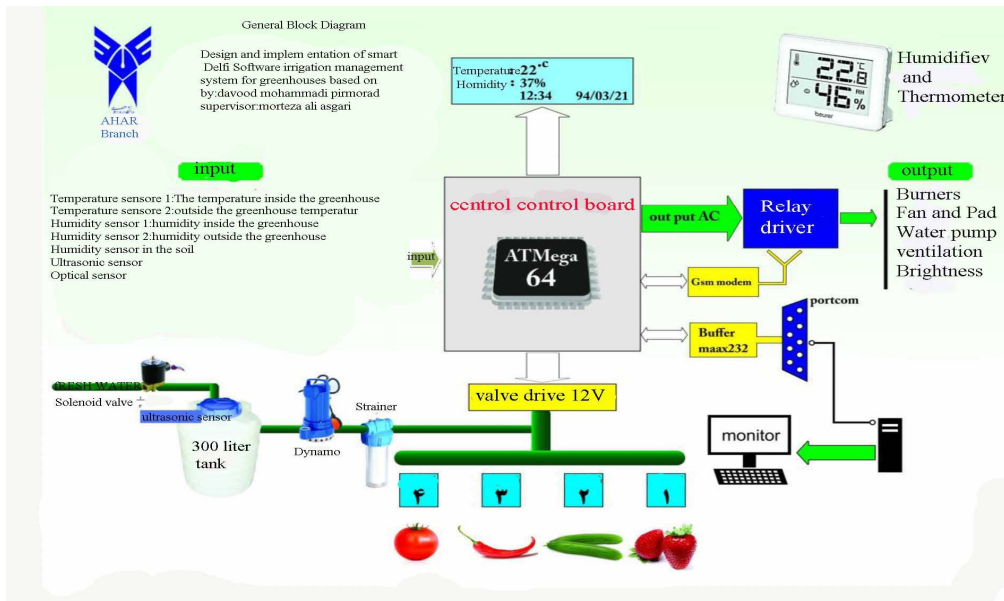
General Block Diagram

Design and implem entation of smart Delfi Software irrigation management system for greenhouses based on by:davood mohammadi pirmorad supervisor:morteza ali asgari

AHAR Branch

Temperature $22^{\circ c}$
Humidity : 37%
12:34 94/03/21

Humidifiev and Thermometer

22.8 °C
46 %
beurer

input

Temperature sensore 1:The temperature inside the greenhouse
Temperature sensore 2:outside the greenhouse temperatur
Humidity sensor 1:humidity inside the greenhouse
Humidity sensor 2:humidity outside the greenhouse
Humidity sensor in the soil
Ultrasonic sensor
Optical sensor

input

control control board

ATMega 64

out put AC

Relay driver

output

Burners
Fan and Pad
Water pump
ventilation
Brightness

Gsm modem

portcom

Buffer maax232

FRESH WATER

Solenoid valve

ultrasonic sensor

300 liter tank

Dynamo

Strainer

valve drive 12V

monitor

۴ ۳ ۲ ۱